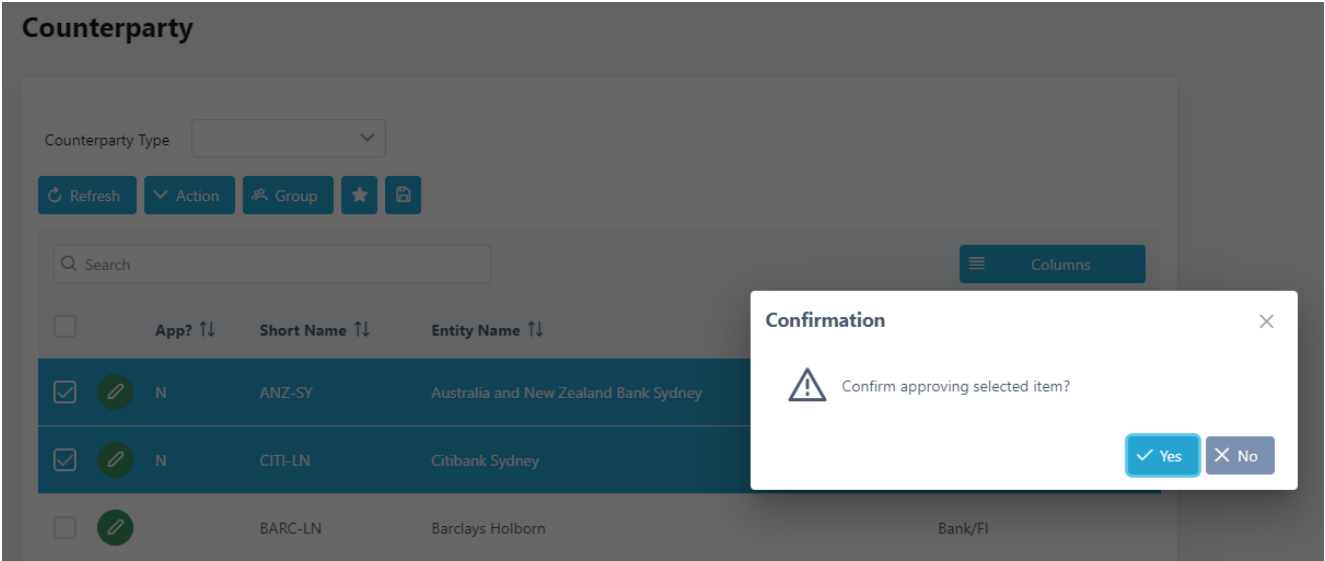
Counterparty

Counterparty Type

Refresh
Action
Group

Search

Columns

| | App? | Short Name | Entity Name | |
|---|---|---|---|---|
| | N | ANZ-SY | Australia and New Zealand Bank Sydney | |
| | N | CITI-LN | Citibank Sydney | |
| | | BARC-LN | Barclays Holborn | Bank/FI |

Confirmation

Confirm approving selected item?

Yes
No